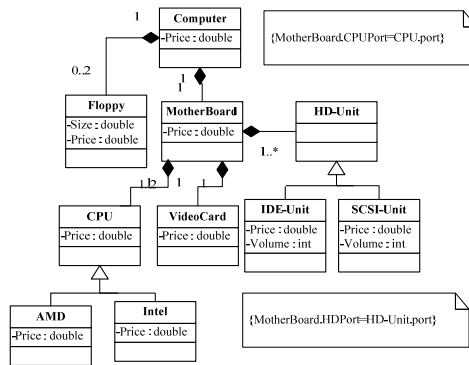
1

Computer
-Price : double

{MotherBoard.CPUPort=CPU.port}

0..2

1
1

Floppy
-Size : double
-Price : double

MotherBoard
-Price : double

HD-Unit

1..*

1
1 1

CPU
-Price : double

VideoCard
-Price : double

IDE-Unit
-Price : double
-Volume : int

SCSI-Unit
-Price : double
-Volume : int

AMD
-Price : double

Intel
-Price : double

{MotherBoard.HDPort=HD-Unit.port}